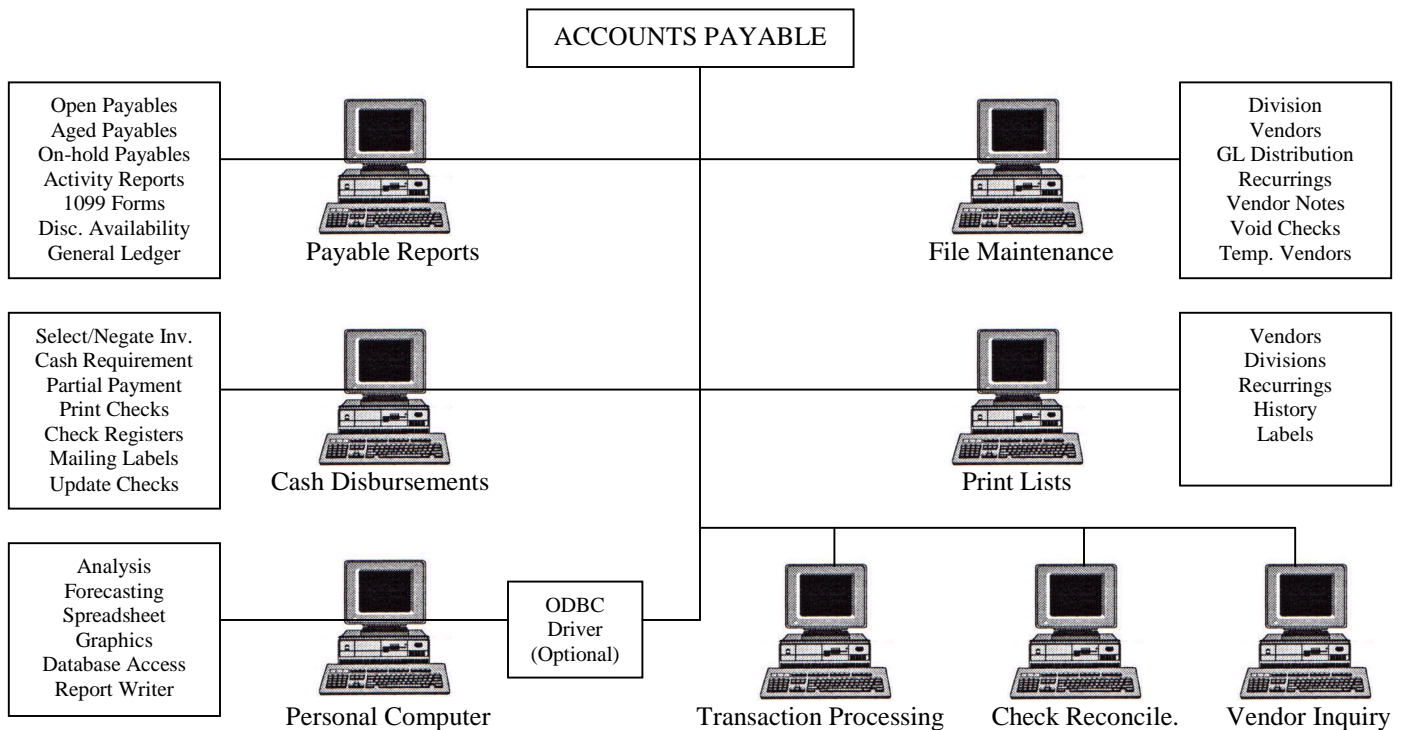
ACCOUNTS PAYABLE

Open Payables
Aged Payables
On-hold Payables
Activity Reports
1099 Forms
Disc. Availability
General Ledger

Payable Reports

File Maintenance

Division
Vendors
GL Distribution
Recurrings
Vendor Notes
Void Checks
Temp. Vendors

Select/Negate Inv.
Cash Requirement
Partial Payment
Print Checks
Check Registers
Mailing Labels
Update Checks

Cash Disbursements

Print Lists

Vendors
Divisions
Recurrings
History
Labels

Analysis
Forecasting
Spreadsheet
Graphics
Database Access
Report Writer

Personal Computer

ODBC
Driver
(Optional)

Transaction Processing

Check Reconcile.

Vendor Inquiry